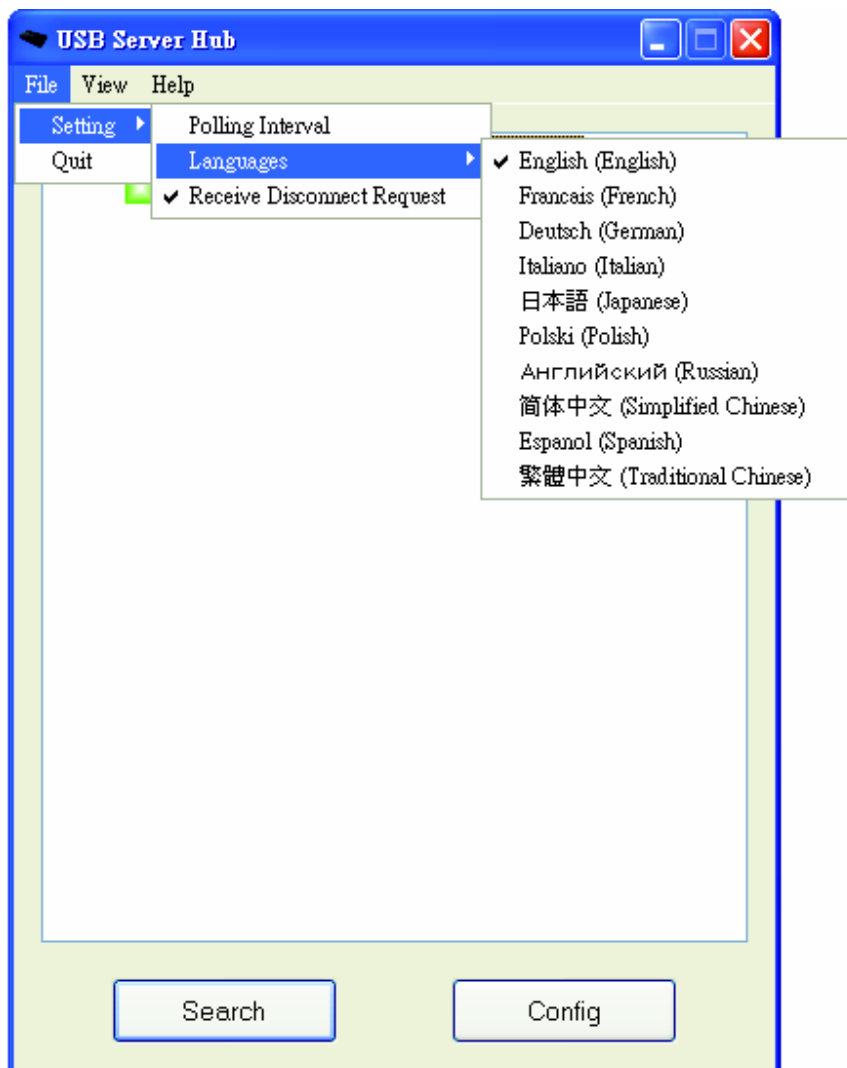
USB Server Hub

File View Help

Setting
Quit

Polling Interval
Languages
✔ Receive Disconnect Request

✔ English (English)
Francais (French)
Deutsch (German)
Italiano (Italian)
日本語 (Japanese)
Polski (Polish)
Английский (Russian)
简体中文 (Simplified Chinese)
Espanol (Spanish)
繁體中文 (Traditional Chinese)

Search
Config